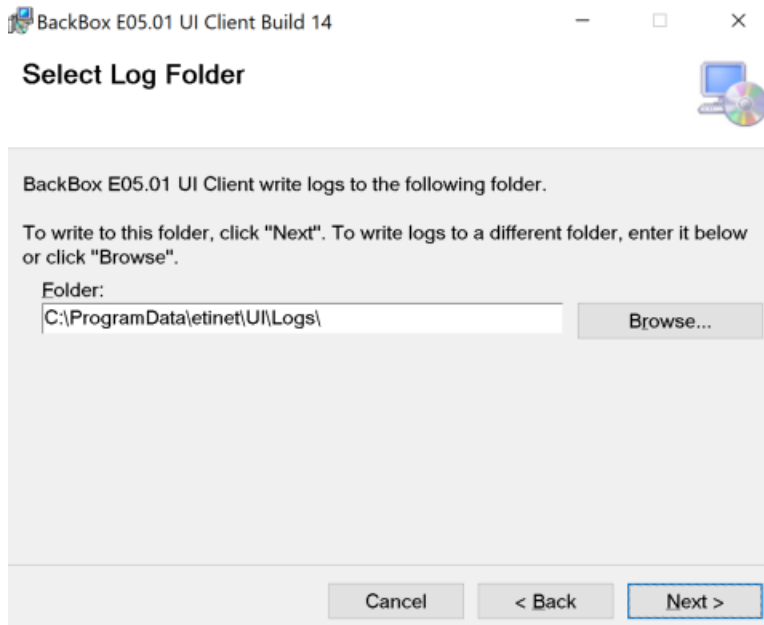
BackBox E05.01 UI Client Build 14

Select Log Folder

BackBox E05.01 UI Client write logs to the following folder.

To write to this folder, click "Next". To write logs to a different folder, enter it below or click "Browse".

Folder:
C:\ProgramData\etinet\UI\Logs\

Browse...

Cancel
< Back
Next >